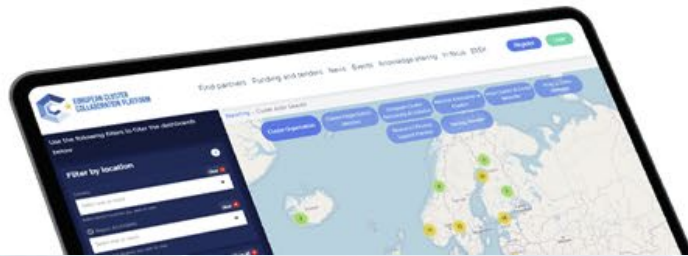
EUROPEAN CLUSTER COLLABORATION PLATFORM

Find partners Funding and tenders News Events Knowledge sharing In focus ESSF

Register

Use the following filters to filter the dashboards below

Filter by location

Cluster Organisation

Reporting

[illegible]